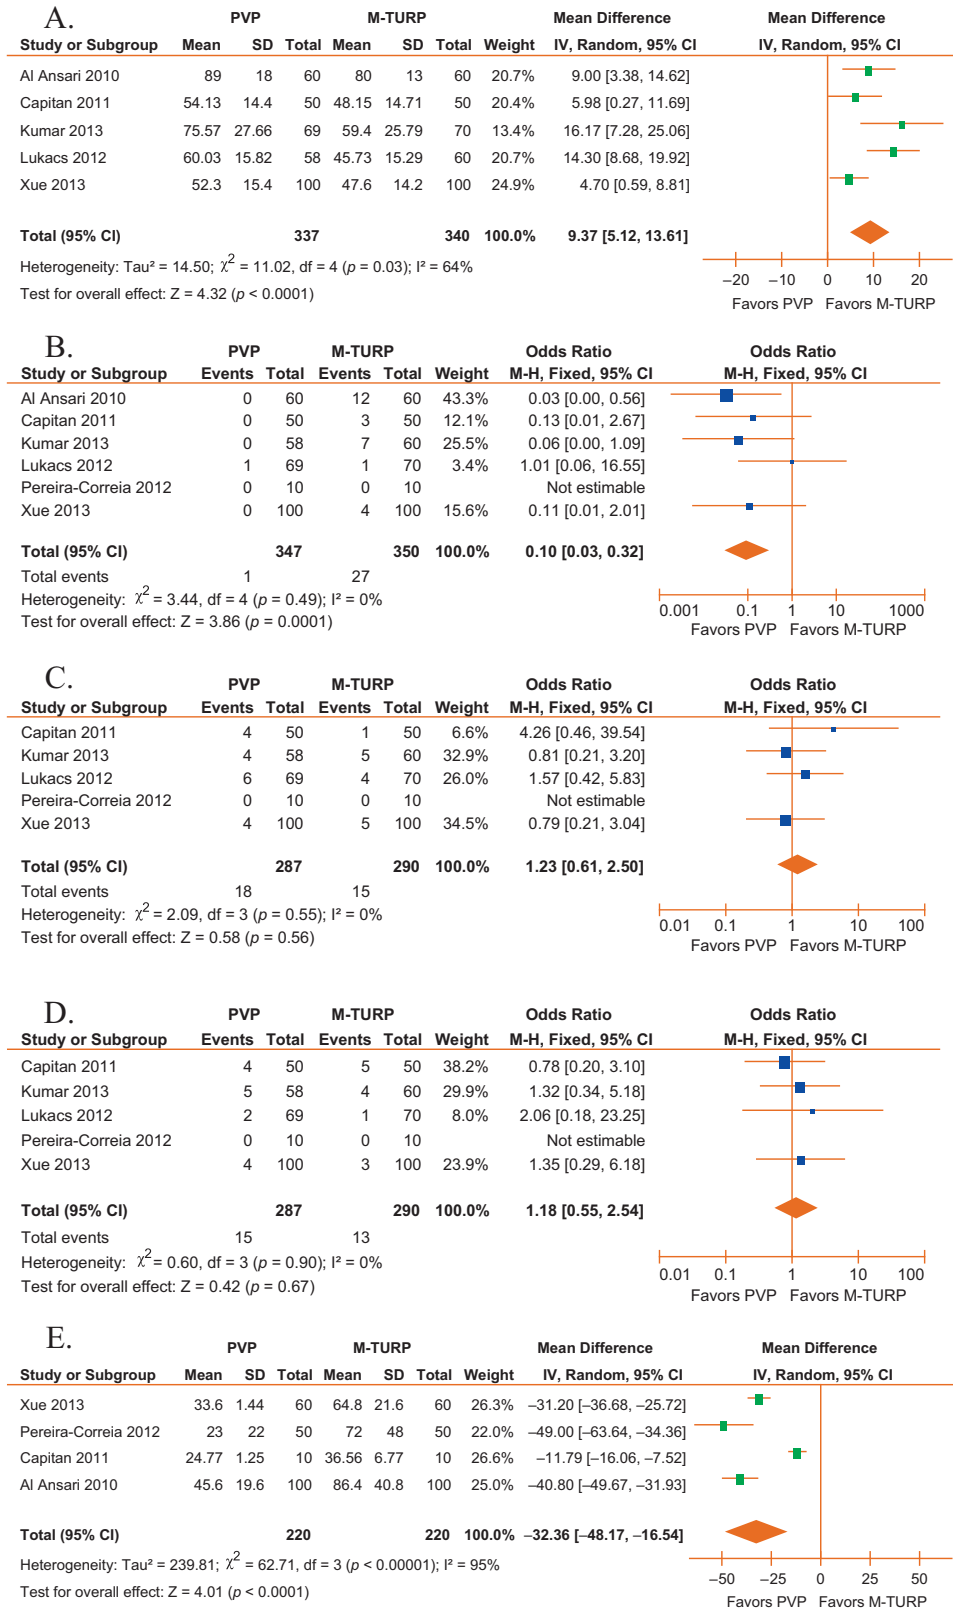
A.

| Study or Subgroup | PVP Mean | PVP SD | PVP Total | M-TURP Mean | M-TURP SD | M-TURP Total | Weight | Mean Difference IV, Random, 95% CI |
|---|---|---|---|---|---|---|---|---|
| Al Ansari 2010 | 89 | 18 | 60 | 80 | 13 | 60 | 20.7% | 9.00 [3.38, 14.62] |
| Capitan 2011 | 54.13 | 14.4 | 50 | 48.15 | 14.71 | 50 | 20.4% | 5.98 [0.27, 11.69] |
| Kumar 2013 | 75.57 | 27.66 | 69 | 59.4 | 25.79 | 70 | 13.4% | 16.17 [7.28, 25.06] |
| Lukacs 2012 | 60.03 | 15.82 | 58 | 45.73 | 15.29 | 60 | 20.7% | 14.30 [8.68, 19.92] |
| Xue 2013 | 52.3 | 15.4 | 100 | 47.6 | 14.2 | 100 | 24.9% | 4.70 [0.59, 8.81] |
| Total (95% CI) | | | 337 | | | 340 | 100.0% | 9.37 [5.12, 13.61] |

Heterogeneity: Tau² = 14.50; $\chi^2$ = 11.02, df = 4 (p = 0.03); I² = 64%
Test for overall effect: Z = 4.32 (p < 0.0001)

Mean Difference IV, Random, 95% CI
−20 −10 0 10 20
Favors PVP Favors M-TURP

B.

| Study or Subgroup | PVP Events | PVP Total | M-TURP Events | M-TURP Total | Weight | Odds Ratio M-H, Fixed, 95% CI |
|---|---|---|---|---|---|---|
| Al Ansari 2010 | 0 | 60 | 12 | 60 | 43.3% | 0.03 [0.00, 0.56] |
| Capitan 2011 | 0 | 50 | 3 | 50 | 12.1% | 0.13 [0.01, 2.67] |
| Kumar 2013 | 0 | 58 | 7 | 60 | 25.5% | 0.06 [0.00, 1.09] |
| Lukacs 2012 | 1 | 69 | 1 | 70 | 3.4% | 1.01 [0.06, 16.55] |
| Pereira-Correia 2012 | 0 | 10 | 0 | 10 | | Not estimable |
| Xue 2013 | 0 | 100 | 4 | 100 | 15.6% | 0.11 [0.01, 2.01] |
| Total (95% CI) | | 347 | | 350 | 100.0% | 0.10 [0.03, 0.32] |
| Total events | 1 | | 27 | | | |

Heterogeneity: $\chi^2$ = 3.44, df = 4 (p = 0.49); I² = 0%
Test for overall effect: Z = 3.86 (p = 0.0001)

Odds Ratio M-H, Fixed, 95% CI
0.001 0.1 1 10 1000
Favors PVP Favors M-TURP

C.

| Study or Subgroup | PVP Events | PVP Total | M-TURP Events | M-TURP Total | Weight | Odds Ratio M-H, Fixed, 95% CI |
|---|---|---|---|---|---|---|
| Capitan 2011 | 4 | 50 | 1 | 50 | 6.6% | 4.26 [0.46, 39.54] |
| Kumar 2013 | 4 | 58 | 5 | 60 | 32.9% | 0.81 [0.21, 3.20] |
| Lukacs 2012 | 6 | 69 | 4 | 70 | 26.0% | 1.57 [0.42, 5.83] |
| Pereira-Correia 2012 | 0 | 10 | 0 | 10 | | Not estimable |
| Xue 2013 | 4 | 100 | 5 | 100 | 34.5% | 0.79 [0.21, 3.04] |
| Total (95% CI) | | 287 | | 290 | 100.0% | 1.23 [0.61, 2.50] |
| Total events | 18 | | 15 | | | |

Heterogeneity: $\chi^2$ = 2.09, df = 3 (p = 0.55); I² = 0%
Test for overall effect: Z = 0.58 (p = 0.56)

Odds Ratio M-H, Fixed, 95% CI
0.01 0.1 1 10 100
Favors PVP Favors M-TURP

D.

| Study or Subgroup | PVP Events | PVP Total | M-TURP Events | M-TURP Total | Weight | Odds Ratio M-H, Fixed, 95% CI |
|---|---|---|---|---|---|---|
| Capitan 2011 | 4 | 50 | 5 | 50 | 38.2% | 0.78 [0.20, 3.10] |
| Kumar 2013 | 5 | 58 | 4 | 60 | 29.9% | 1.32 [0.34, 5.18] |
| Lukacs 2012 | 2 | 69 | 1 | 70 | 8.0% | 2.06 [0.18, 23.25] |
| Pereira-Correia 2012 | 0 | 10 | 0 | 10 | | Not estimable |
| Xue 2013 | 4 | 100 | 3 | 100 | 23.9% | 1.35 [0.29, 6.18] |
| Total (95% CI) | | 287 | | 290 | 100.0% | 1.18 [0.55, 2.54] |
| Total events | 15 | | 13 | | | |

Heterogeneity: $\chi^2$= 0.60, df = 3 (p = 0.90); I² = 0%
Test for overall effect: Z = 0.42 (p = 0.67)

Odds Ratio M-H, Fixed, 95% CI
0.01 0.1 1 10 100
Favors PVP Favors M-TURP

E.

| Study or Subgroup | PVP Mean | PVP SD | PVP Total | M-TURP Mean | M-TURP SD | M-TURP Total | Weight | Mean Difference IV, Random, 95% CI |
|---|---|---|---|---|---|---|---|---|
| Xue 2013 | 33.6 | 1.44 | 60 | 64.8 | 21.6 | 60 | 26.3% | −31.20 [−36.68, −25.72] |
| Pereira-Correia 2012 | 23 | 22 | 50 | 72 | 48 | 50 | 22.0% | −49.00 [−63.64, −34.36] |
| Capitan 2011 | 24.77 | 1.25 | 10 | 36.56 | 6.77 | 10 | 26.6% | −11.79 [−16.06, −7.52] |
| Al Ansari 2010 | 45.6 | 19.6 | 100 | 86.4 | 40.8 | 100 | 25.0% | −40.80 [−49.67, −31.93] |
| Total (95% CI) | | | 220 | | | 220 | 100.0% | −32.36 [−48.17, −16.54] |

Heterogeneity: Tau² = 239.81; $\chi^2$ = 62.71, df = 3 (p < 0.00001); I² = 95%
Test for overall effect: Z = 4.01 (p < 0.0001)

Mean Difference IV, Random, 95% CI
−50 −25 0 25 50
Favors PVP Favors M-TURP